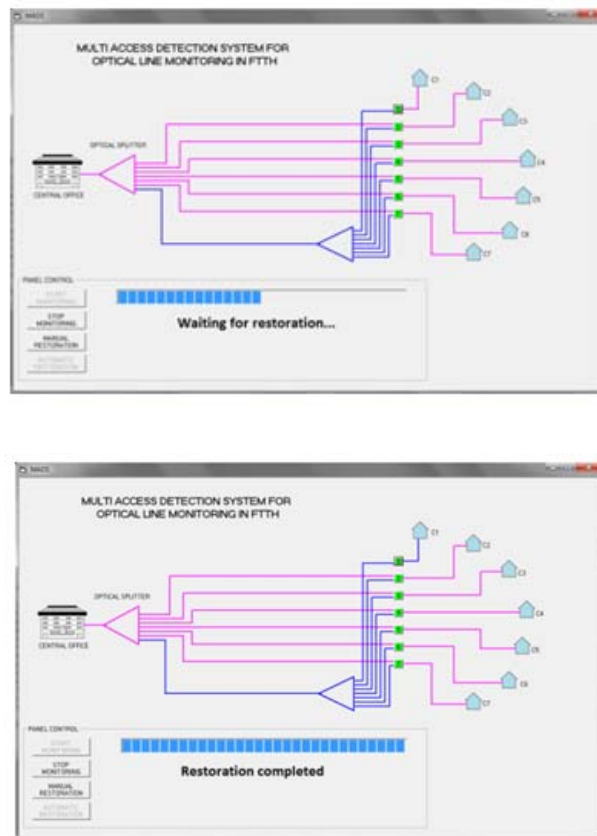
MADS

MULTI ACCESS DETECTION SYSTEM FOR OPTICAL LINE MONITORING IN FTTH

OPTICAL SPLITTER

CENTRAL OFFICE

C1
C2
C3
C4
C5
C6
C7

PANEL CONTROL

START MONITORING

STOP MONITORING

MANUAL RESTORATION

AUTOMATIC RESTORATION

Waiting for restoration...

MADS

MULTI ACCESS DETECTION SYSTEM FOR OPTICAL LINE MONITORING IN FTTH

OPTICAL SPLITTER

CENTRAL OFFICE

C1
C2
C3
C4
C5
C6
C7

PANEL CONTROL

START MONITORING

STOP MONITORING

MANUAL RESTORATION

AUTOMATIC RESTORATION

Restoration completed